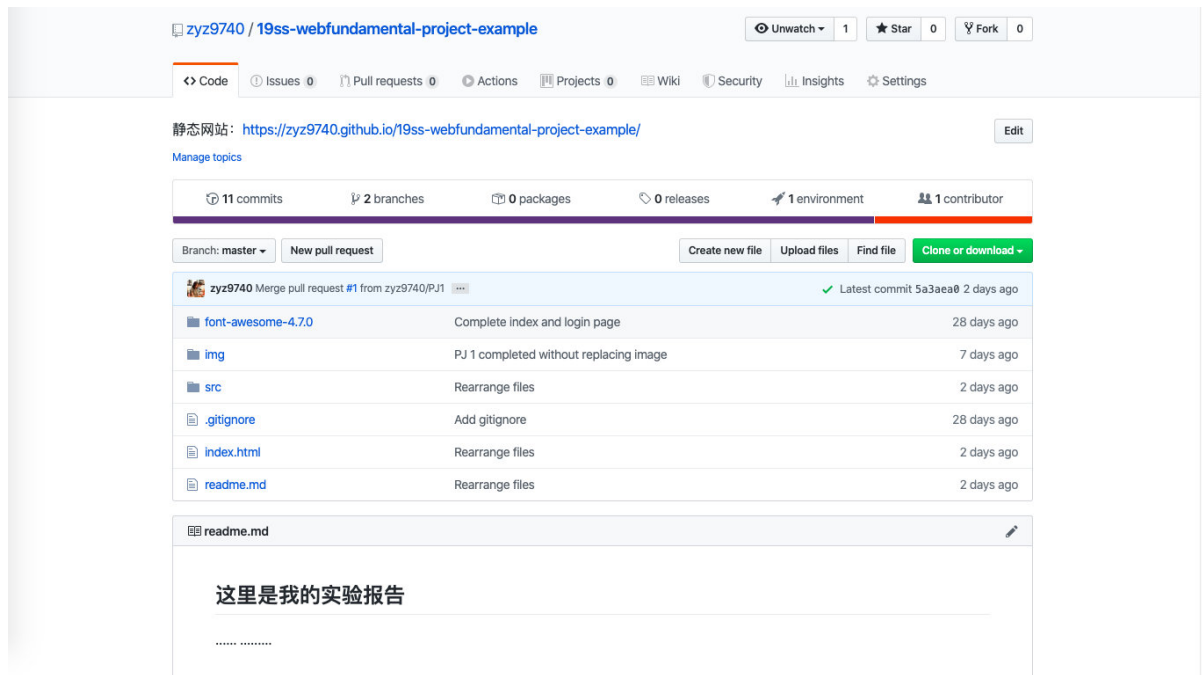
zyz9740 / 19ss-webfundamental-project-example

Unwatch 1 Star 0 Fork 0

<> Code Issues 0 Pull requests 0 Actions Projects 0 Wiki Security Insights Settings

静态网站：https://zyz9740.github.io/19ss-webfundamental-project-example/

Edit

Manage topics

11 commits 2 branches 0 packages 0 releases 1 environment 1 contributor

Branch: master New pull request Create new file Upload files Find file Clone or download

zyz9740 Merge pull request #1 from zyz9740/PJ1 ... Latest commit 5a3aea0 2 days ago

| | | |
|---|---|---|
| font-awesome-4.7.0 | Complete index and login page | 28 days ago |
| img | PJ 1 completed without replacing image | 7 days ago |
| src | Rearrange files | 2 days ago |
| .gitignore | Add gitignore | 28 days ago |
| index.html | Rearrange files | 2 days ago |
| readme.md | Rearrange files | 2 days ago |

readme.md

这里是我的实验报告

...... .........